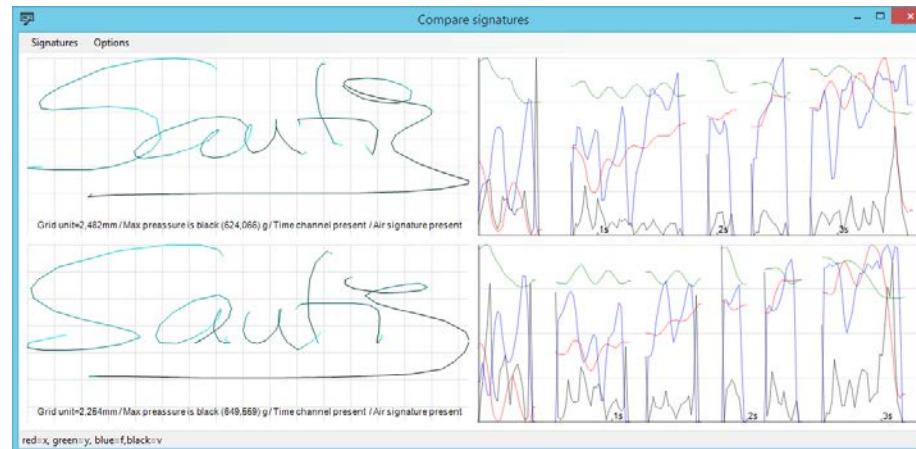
Compare signatures

Signatures Options

Grid unit=2,482mm / Max preassure is black (624,066) g / Time channel present / Air signature present

1s

2s

3s

Grid unit=2,264mm / Max preassure is black (649,569) g / Time channel present / Air signature present

1s

2s

3s

red=x, green=y, blue=f,black=v